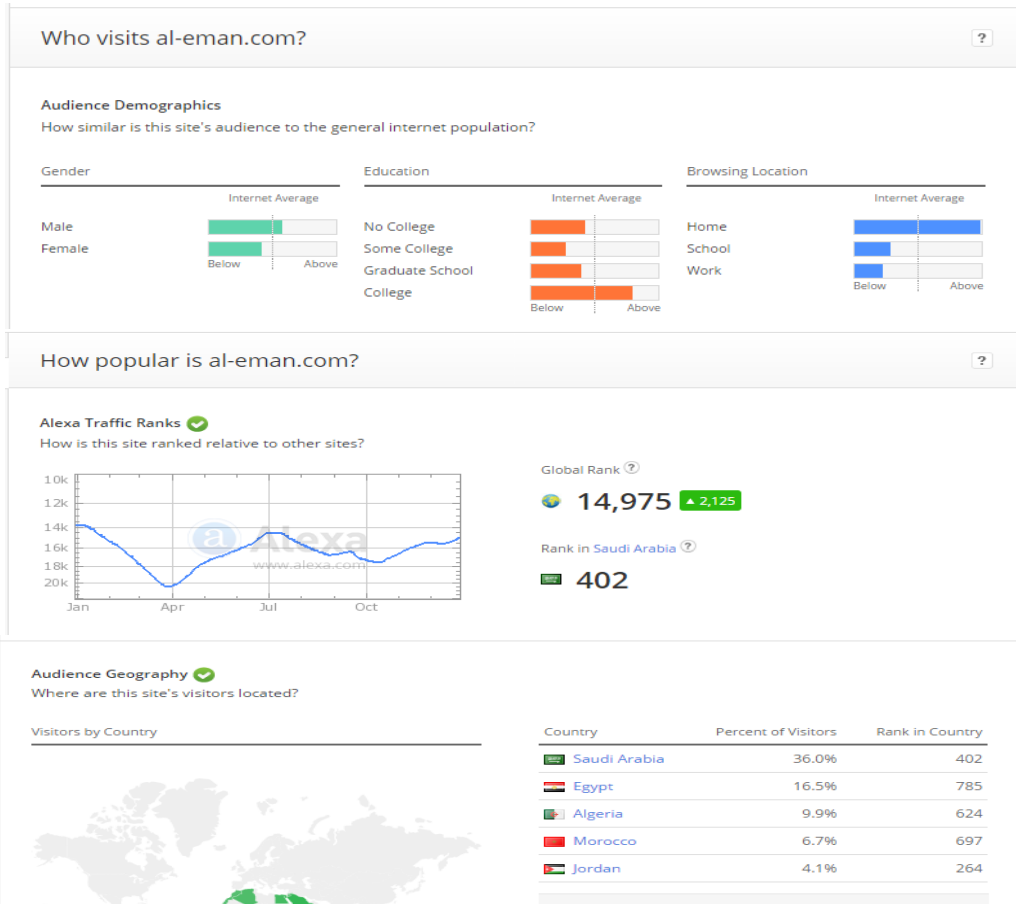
Who visits al-eman.com?

?

Audience Demographics
How similar is this site's audience to the general internet population?

Gender

Internet Average

Male
Female

Below Above

Education

Internet Average

No College
Some College
Graduate School
College

Below Above

Browsing Location

Internet Average

Home
School
Work

Below Above

How popular is al-eman.com?

?

Alexa Traffic Ranks
How is this site ranked relative to other sites?

10k
12k
14k
16k
18k
20k

Jan Apr Jul Oct

Alexa
www.alexa.com

Global Rank ?

14,975 ▲ 2,125

Rank in Saudi Arabia ?

402

Audience Geography
Where are this site's visitors located?

Visitors by Country

| Country | Percent of Visitors | Rank in Country |
|---|---|---|
| Saudi Arabia | 36.0% | 402 |
| Egypt | 16.5% | 785 |
| Algeria | 9.9% | 624 |
| Morocco | 6.7% | 697 |
| Jordan | 4.1% | 264 |